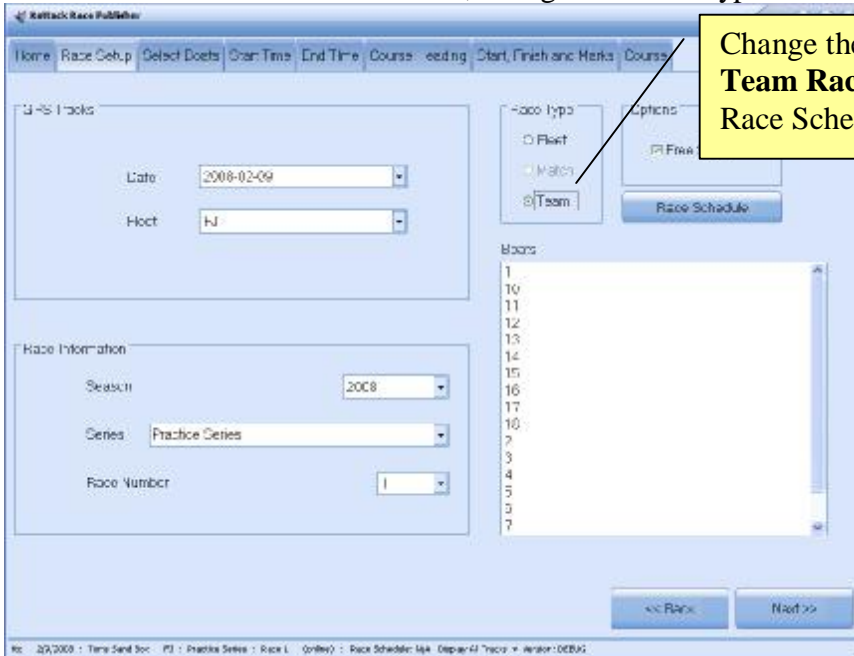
RaceTrack Race Publisher

Home | Race Setup | Select Boats | Start Time | End Time | Course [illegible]eading | Start, Finish and Marks | Course

Change the
Team Rac
Race Sche

GPS Tracks

Date 2008-02-09

Host FJ

Race Type
Fleet
Match
Team

Options
Free

Race Schedule

Boats
1
10
11
12
13
14
15
16
17
18
2
3
4
5
6
7

Race Information

Season 2008

Series Practice Series

Race Number 1

<< Back

Next >>

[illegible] 2/9/2008 : Time Sand Sec FJ : Practice Series : Race 1 (online) : Race Schedule: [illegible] Display All Tracks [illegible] Version: DEBUG